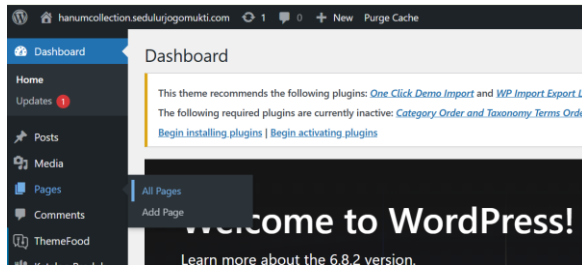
hanumcollection.sedulurjogomukti.com 1 0 + New Purge Cache

Dashboard

Home

Updates 1

Posts

Media

Pages

Comments

ThemeFood

Dashboard

This theme recommends the following plugins: One Click Demo Import and WP Import Export L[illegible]

The following required plugins are currently inactive: Category Order and Taxonomy Terms Ord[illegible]

Begin installing plugins | Begin activating plugins

All Pages

Add Page

Welcome to WordPress!

Learn more about the 6.8.2 version.